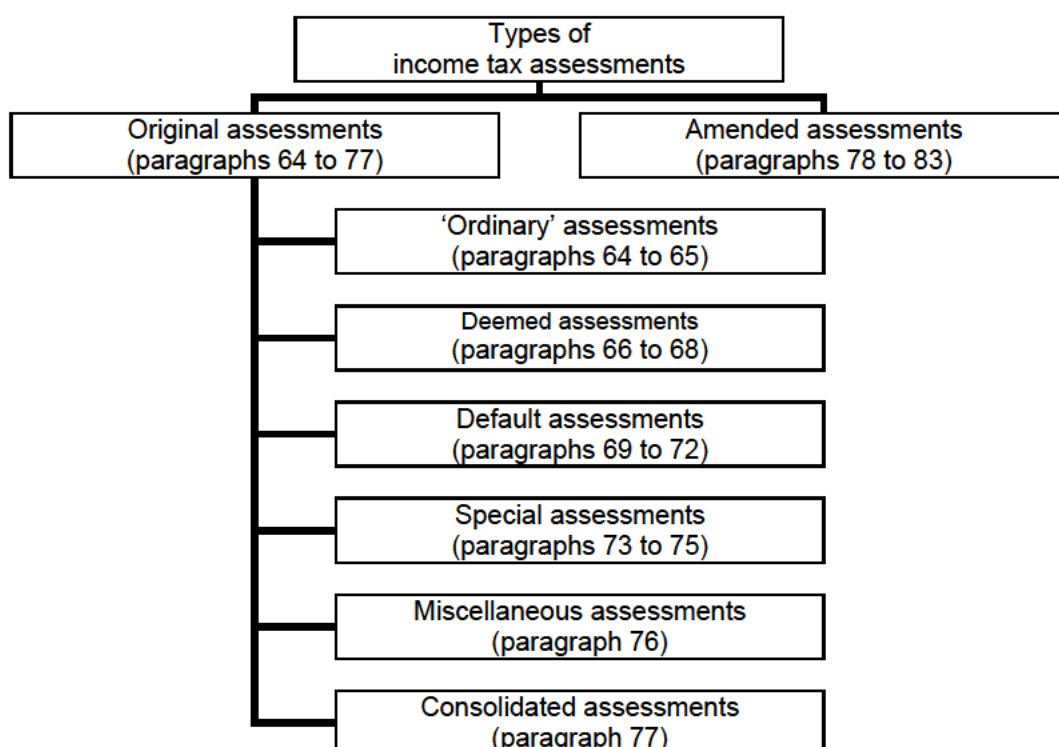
Types of income tax assessments

Original assessments (paragraphs 64 to 77)

Amended assessments (paragraphs 78 to 83)

'Ordinary' assessments (paragraphs 64 to 65)

Deemed assessments (paragraphs 66 to 68)

Default assessments (paragraphs 69 to 72)

Special assessments (paragraphs 73 to 75)

Miscellaneous assessments (paragraph 76)

Consolidated assessments (paragraph 77)